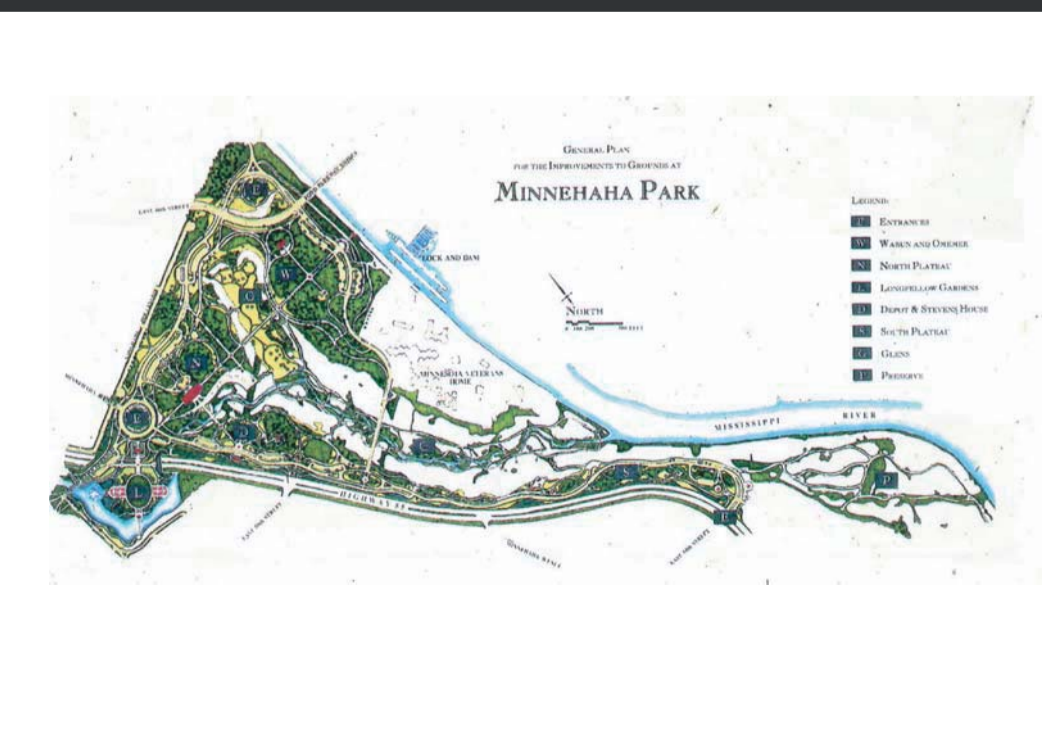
General Plan
for the Improvements to Grounds at
Minnehaha Park

Legend:
E Entrances
W Wasun and Omenee
N North Plateau
L Longfellow Gardens
D Depot & Stevens House
S South Plateau
G Glens
P Preserve

Lock and Dam
North
Minnesota Veterans Home
Mississippi River
Highway 55
East 46th Street
East 50th Street
East 54th Street
Minnehaha Avenue
E
W
G
N
E
D
L
G
S
P
E
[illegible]